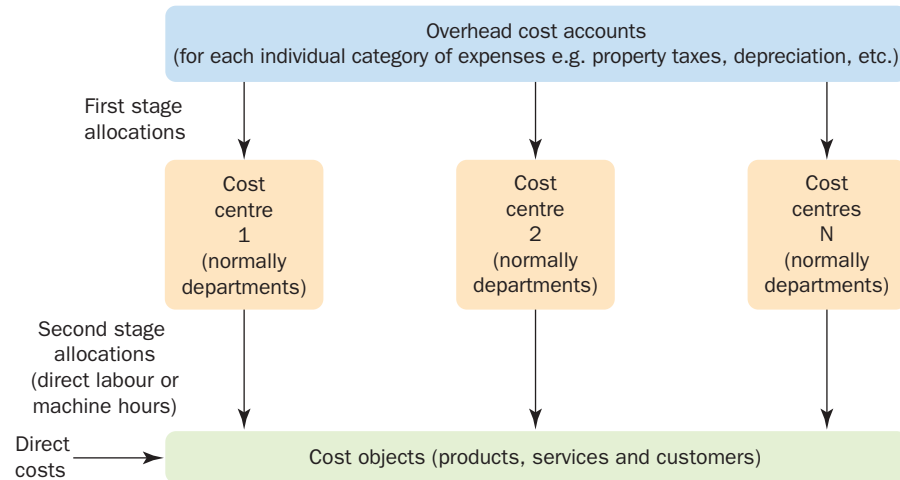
Overhead cost accounts
(for each individual category of expenses e.g. property taxes, depreciation, etc.)

First stage allocations

Cost centre 1 (normally departments)

Cost centre 2 (normally departments)

Cost centres N (normally departments)

Second stage allocations (direct labour or machine hours)

Direct costs

Cost objects (products, services and customers)